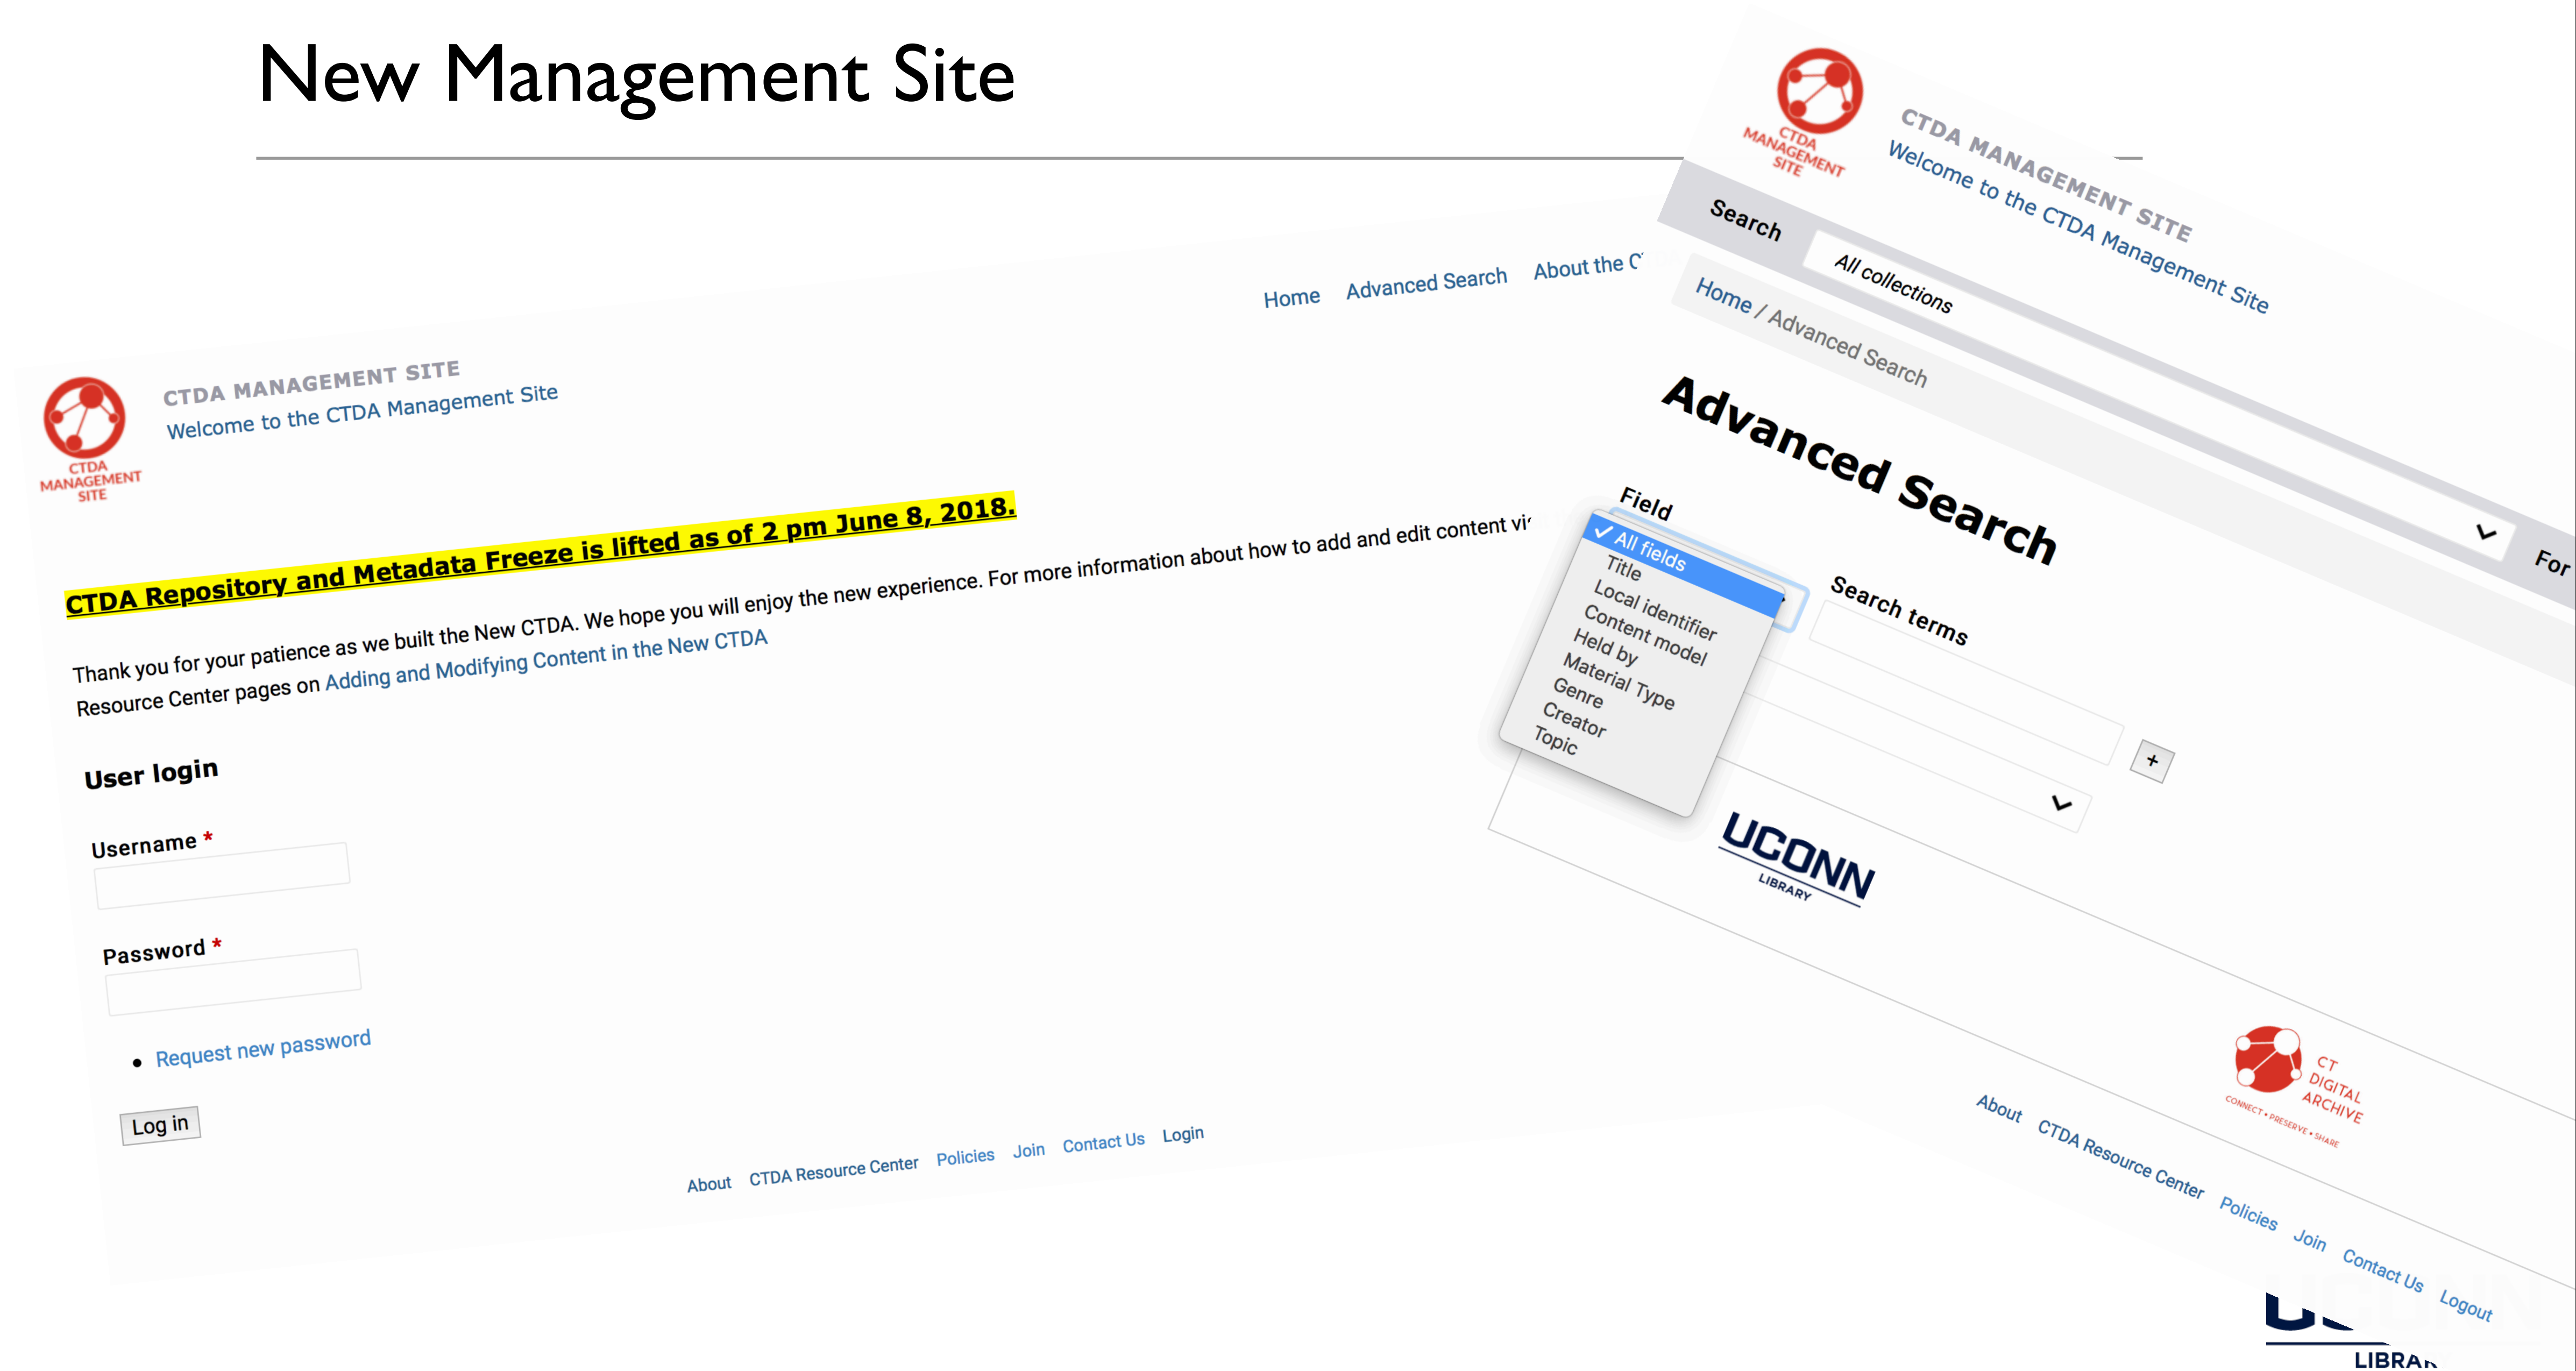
New Management Site

Home Advanced Search About the C

CTDA MANAGEMENT SITE

CTDA MANAGEMENT SITE
Welcome to the CTDA Management Site

CTDA Repository and Metadata Freeze is lifted as of 2 pm June 8, 2018.

Thank you for your patience as we built the New CTDA. We hope you will enjoy the new experience. For more information about how to add and edit content vi Resource Center pages on Adding and Modifying Content in the New CTDA

User login

Username *

Password *

• Request new password

Log in

About CTDA Resource Center Policies Join Contact Us Login

CTDA MANAGEMENT SITE

CTDA MANAGEMENT SITE
Welcome to the CTDA Management Site

Search All collections For

Home / Advanced Search

Advanced Search

Field

✓ All fields
Title
Local identifier
Content model
Held by
Material Type
Genre
Creator
Topic

Search terms

+

UCONN LIBRARY

CT DIGITAL ARCHIVE
CONNECT • PRESERVE • SHARE

About CTDA Resource Center Policies Join Contact Us Logout

LIBRA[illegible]